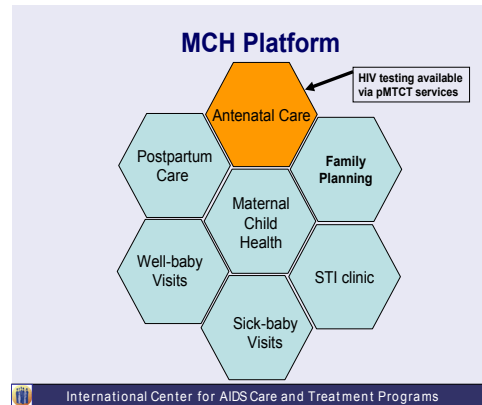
MCH Platform

HIV testing available via pMTCT services

Antenatal Care

Postpartum Care

Family Planning

Maternal Child Health

Well-baby Visits

STI clinic

Sick-baby Visits

International Center for AIDS Care and Treatment Programs